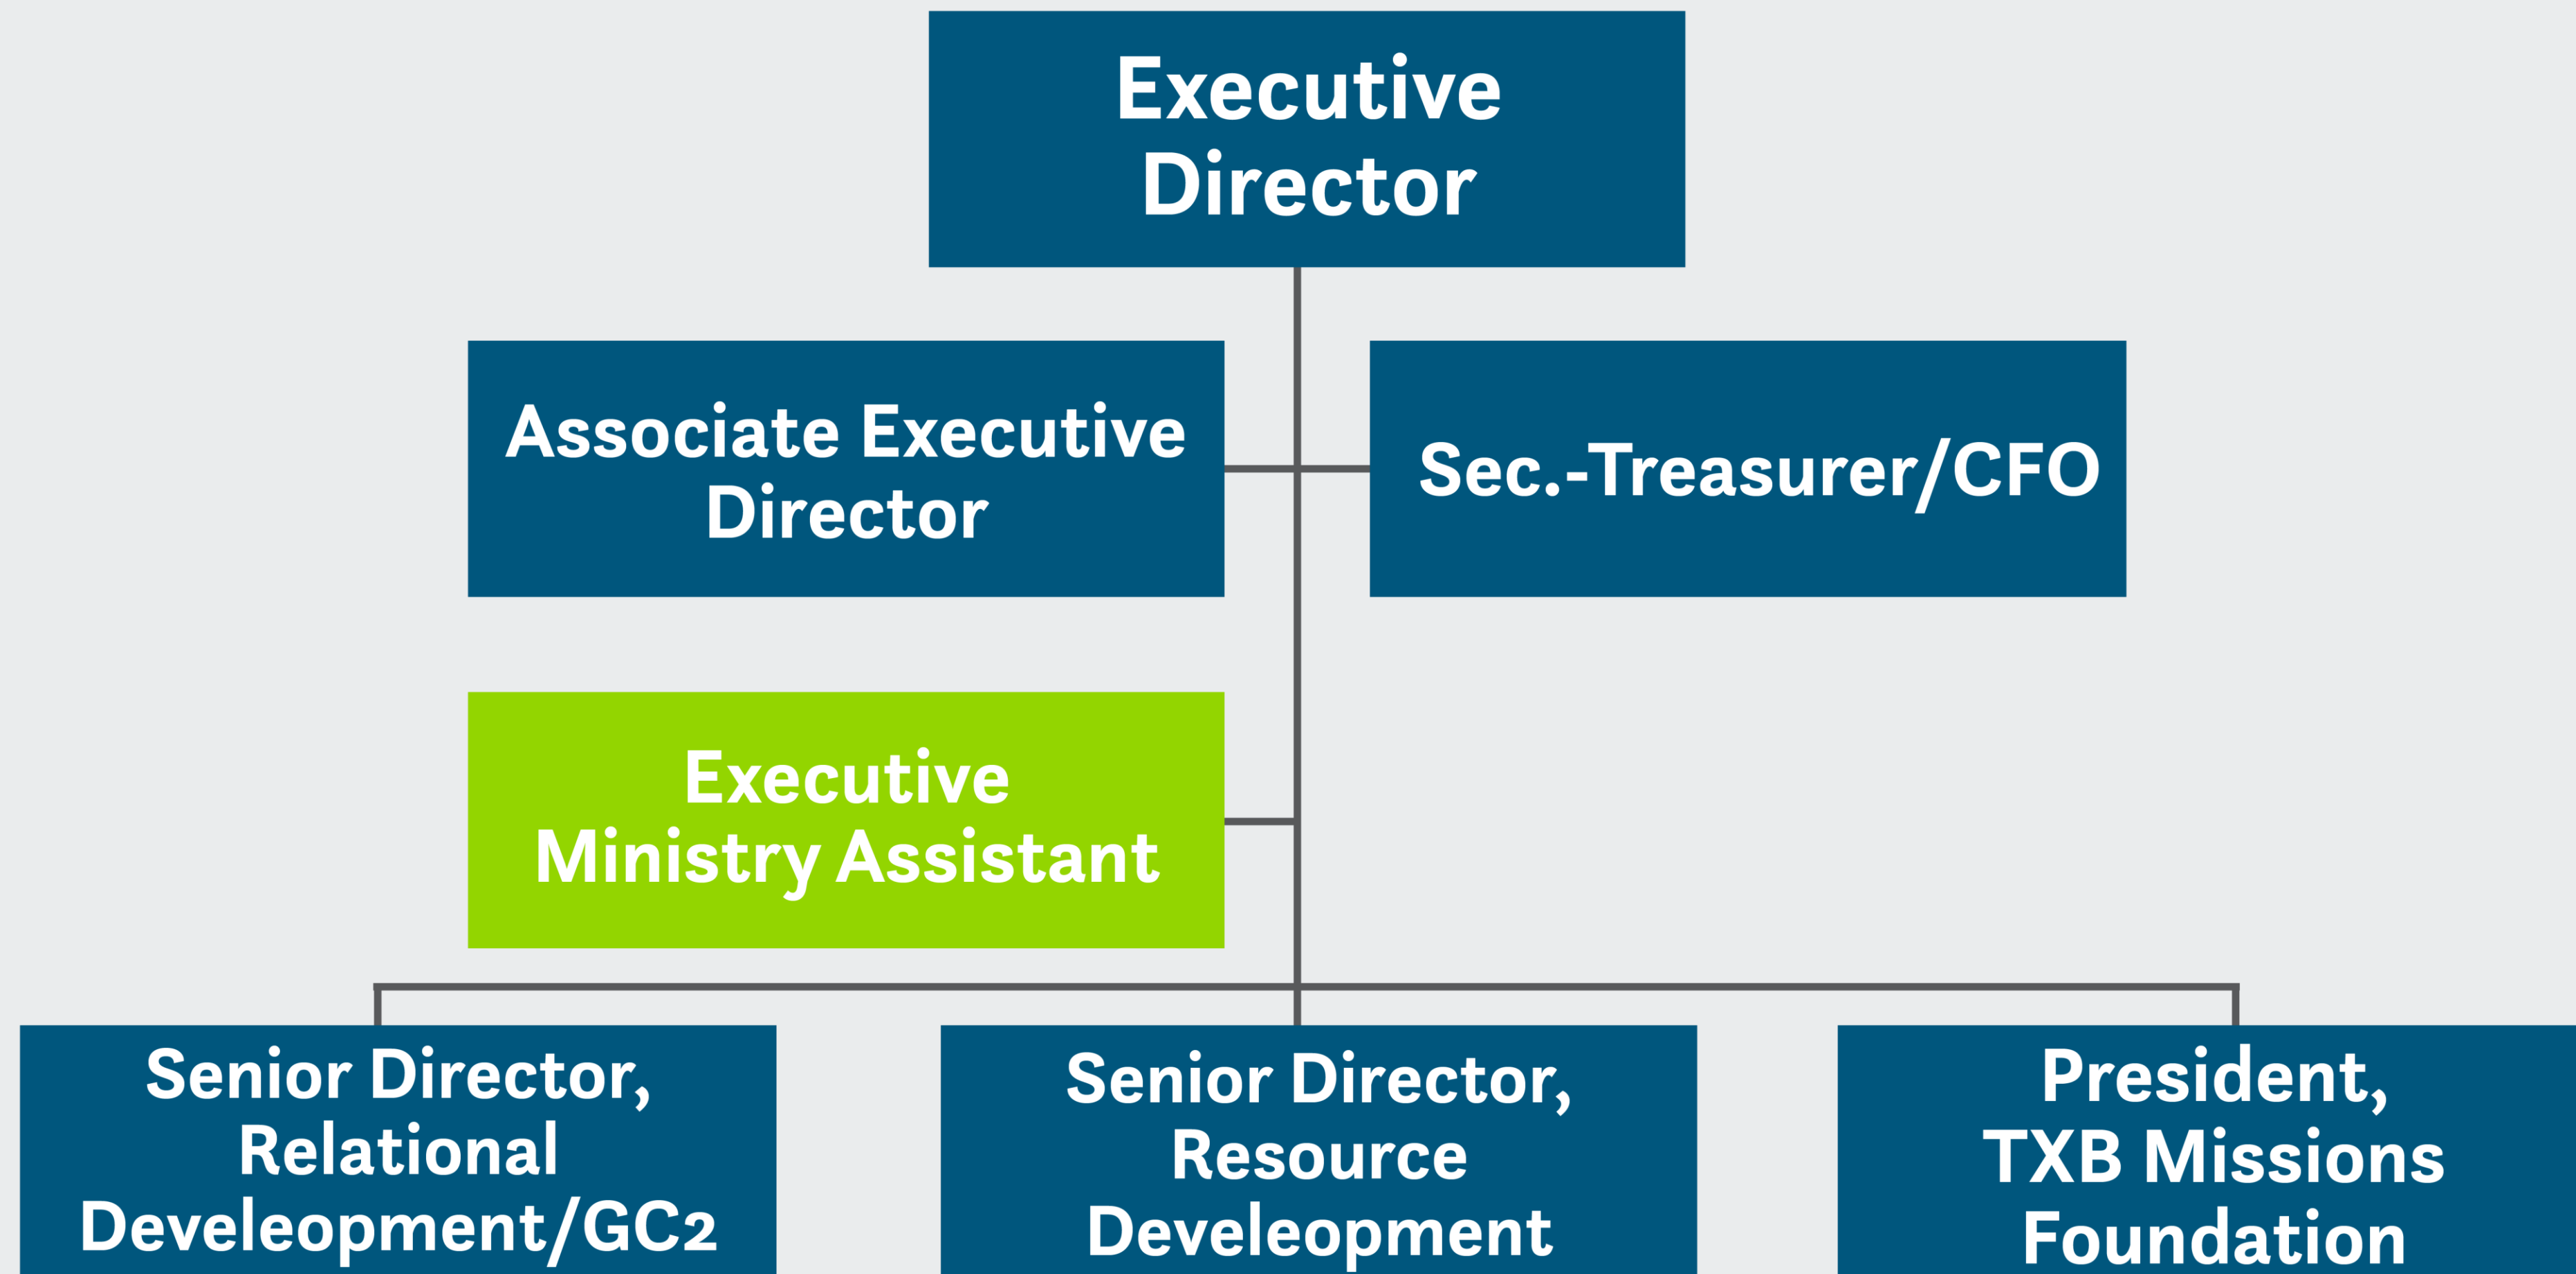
Executive Director

Associate Executive Director

Sec.-Treasurer/CFO

Executive Ministry Assistant

Senior Director, Relational Develeopment/GC2

Senior Director, Resource Develeopment

President, TXB Missions Foundation